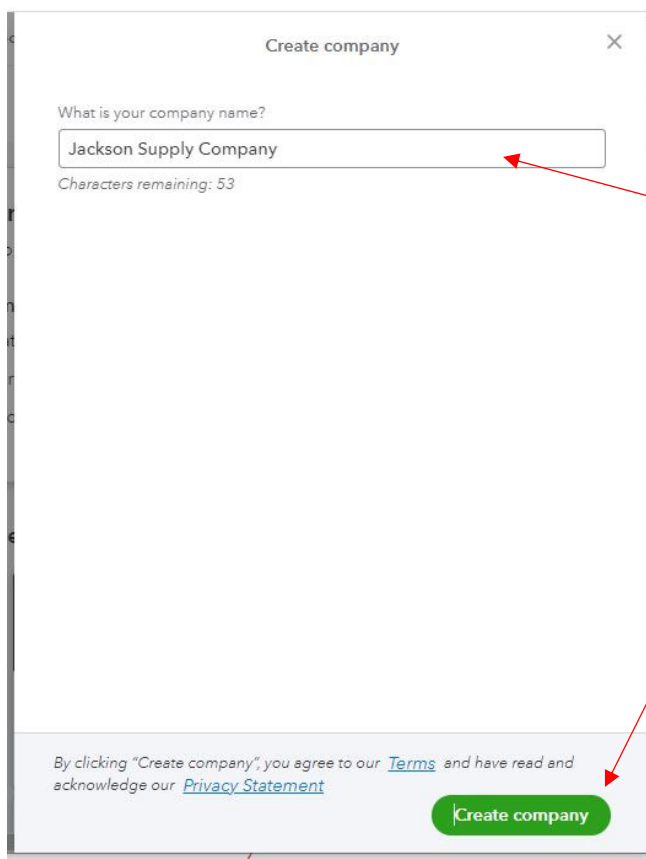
Create company

×

What is your company name?

Jackson Supply Company

Characters remaining: 53

By clicking "Create company", you agree to our Terms and have read and acknowledge our Privacy Statement

Create company